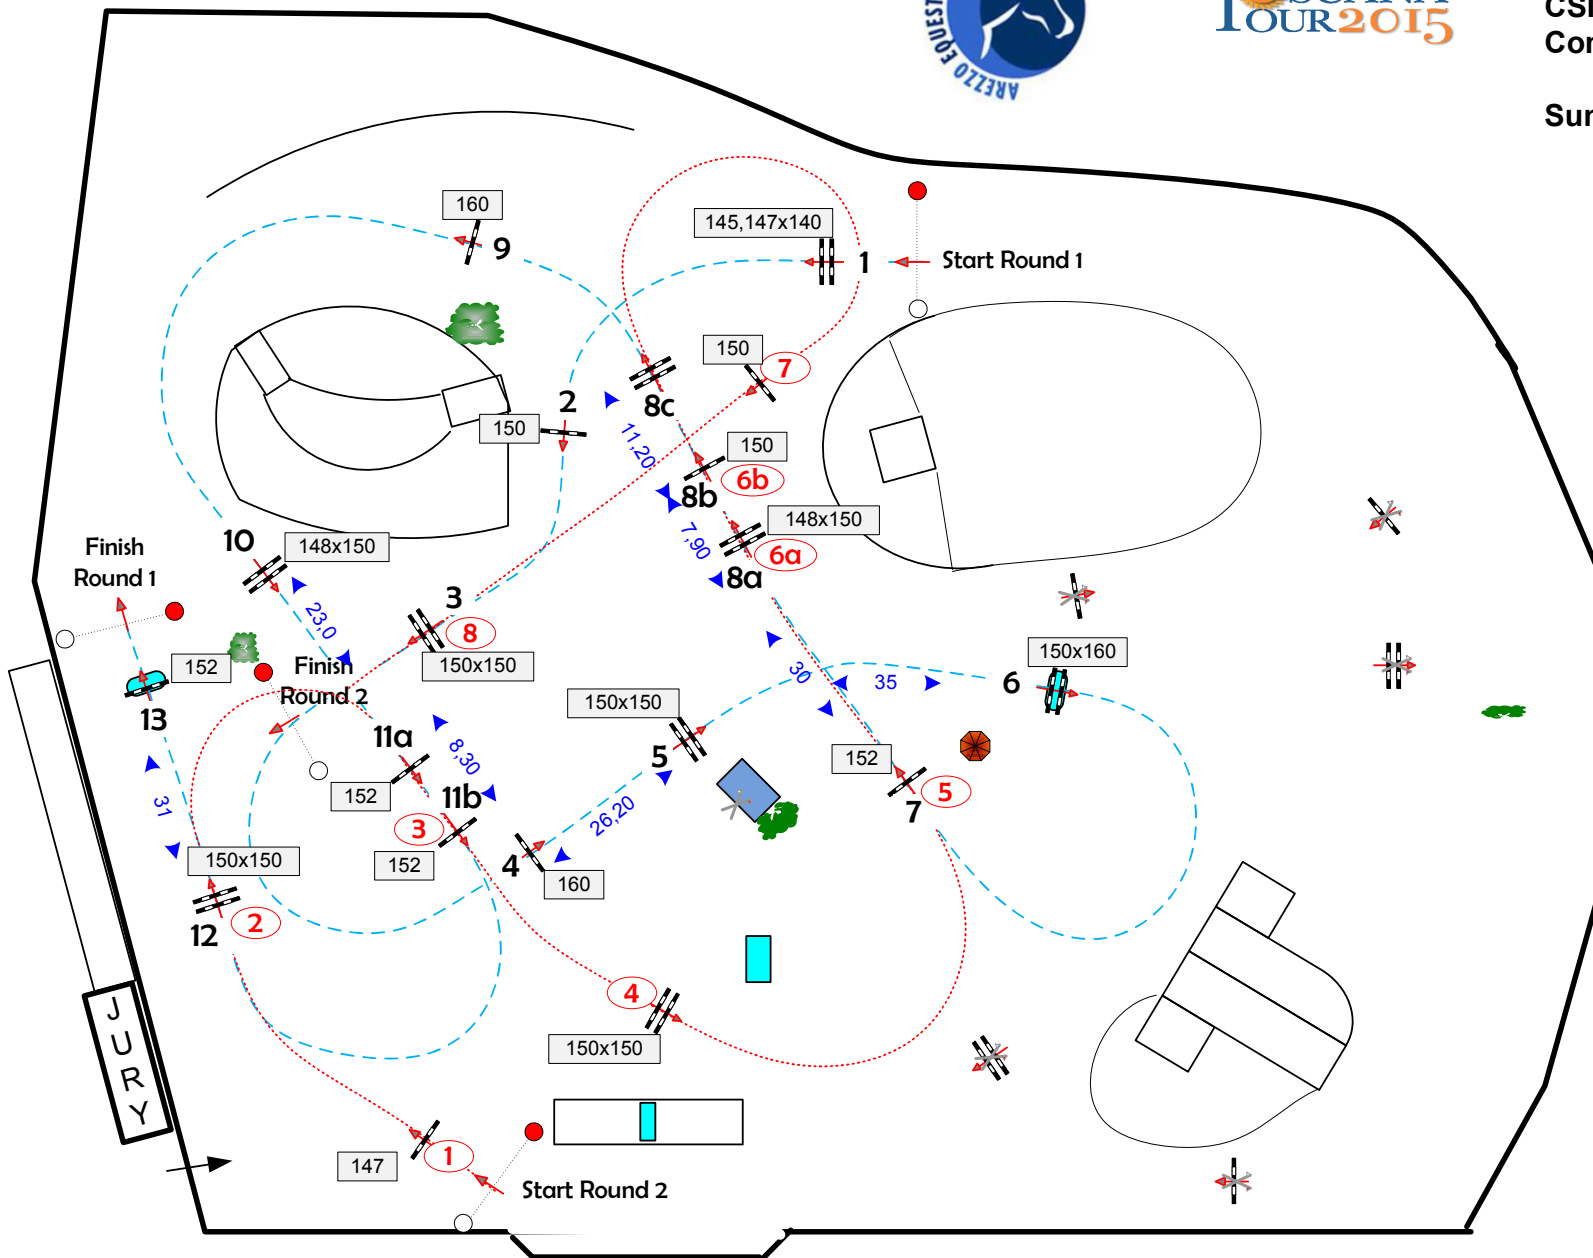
AREZZO EQUEST

TOUR2015

CSI
Co

Sur

160
9

145,147x140
1
Start Round 1

150
7

150
2

8c

11,20

150
6b
8b

148x150
6a
8a

7,90

10
148x150

Finish
Round 1

23,0

3
8
150x150

152
Finish
Round 2

13

11a

8,30

152

11b

3

152

150x150
5

26,20

4
160

30
35

6
150x160

152
5
7

31

150x150
2
12

4

150x150

147
1

Start Round 2

JURY